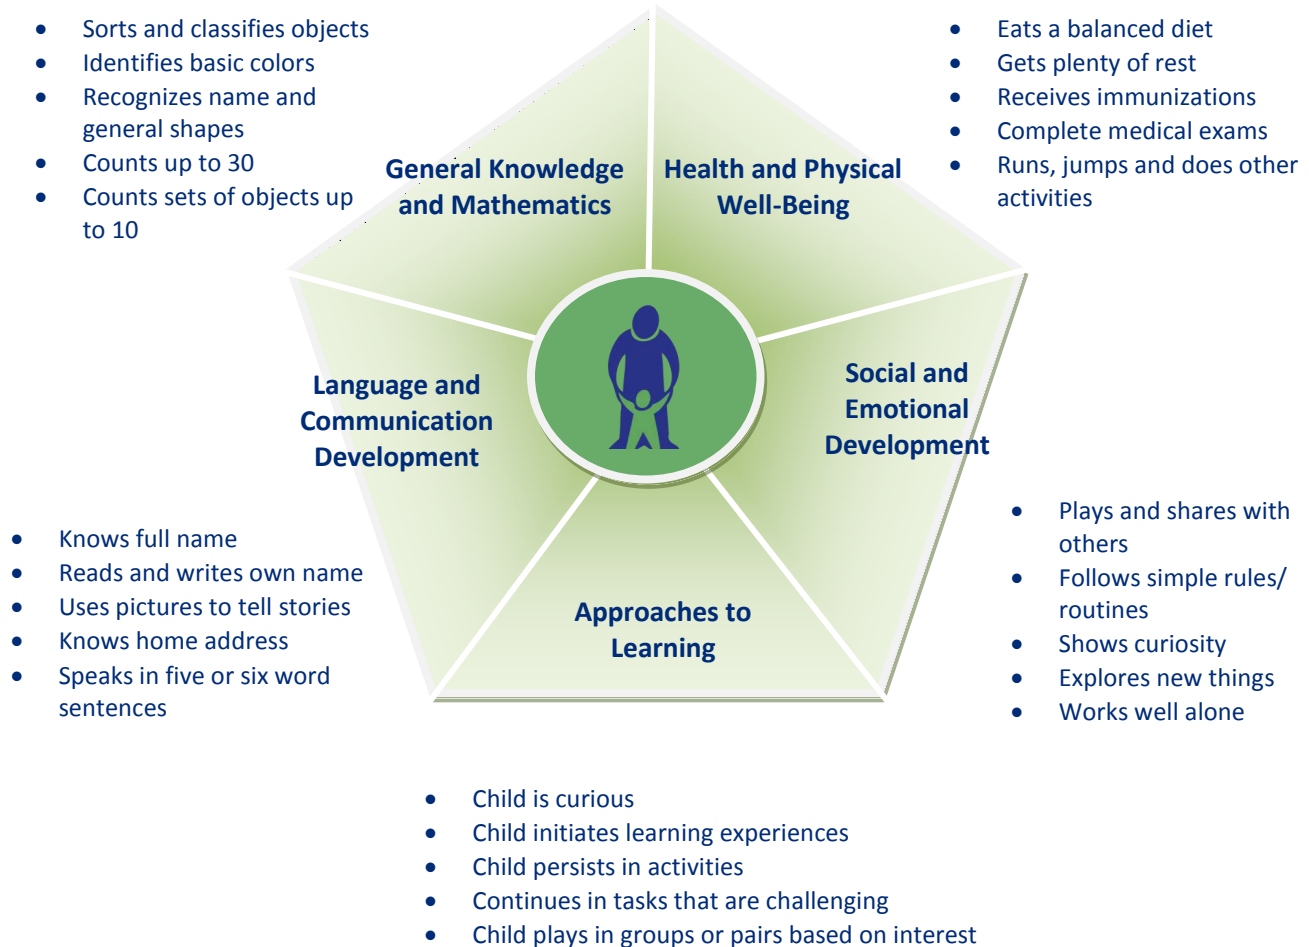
- Sorts and classifies objects
- Identifies basic colors
- Recognizes name and general shapes
- Counts up to 30
- Counts sets of objects up to 10

- Eats a balanced diet
- Gets plenty of rest
- Receives immunizations
- Complete medical exams
- Runs, jumps and does other activities

General Knowledge and Mathematics

Health and Physical Well-Being

Language and Communication Development

Social and Emotional Development

Approaches to Learning

- Knows full name
- Reads and writes own name
- Uses pictures to tell stories
- Knows home address
- Speaks in five or six word sentences

- Plays and shares with others
- Follows simple rules/ routines
- Shows curiosity
- Explores new things
- Works well alone

- Child is curious
- Child initiates learning experiences
- Child persists in activities
- Continues in tasks that are challenging
- Child plays in groups or pairs based on interest